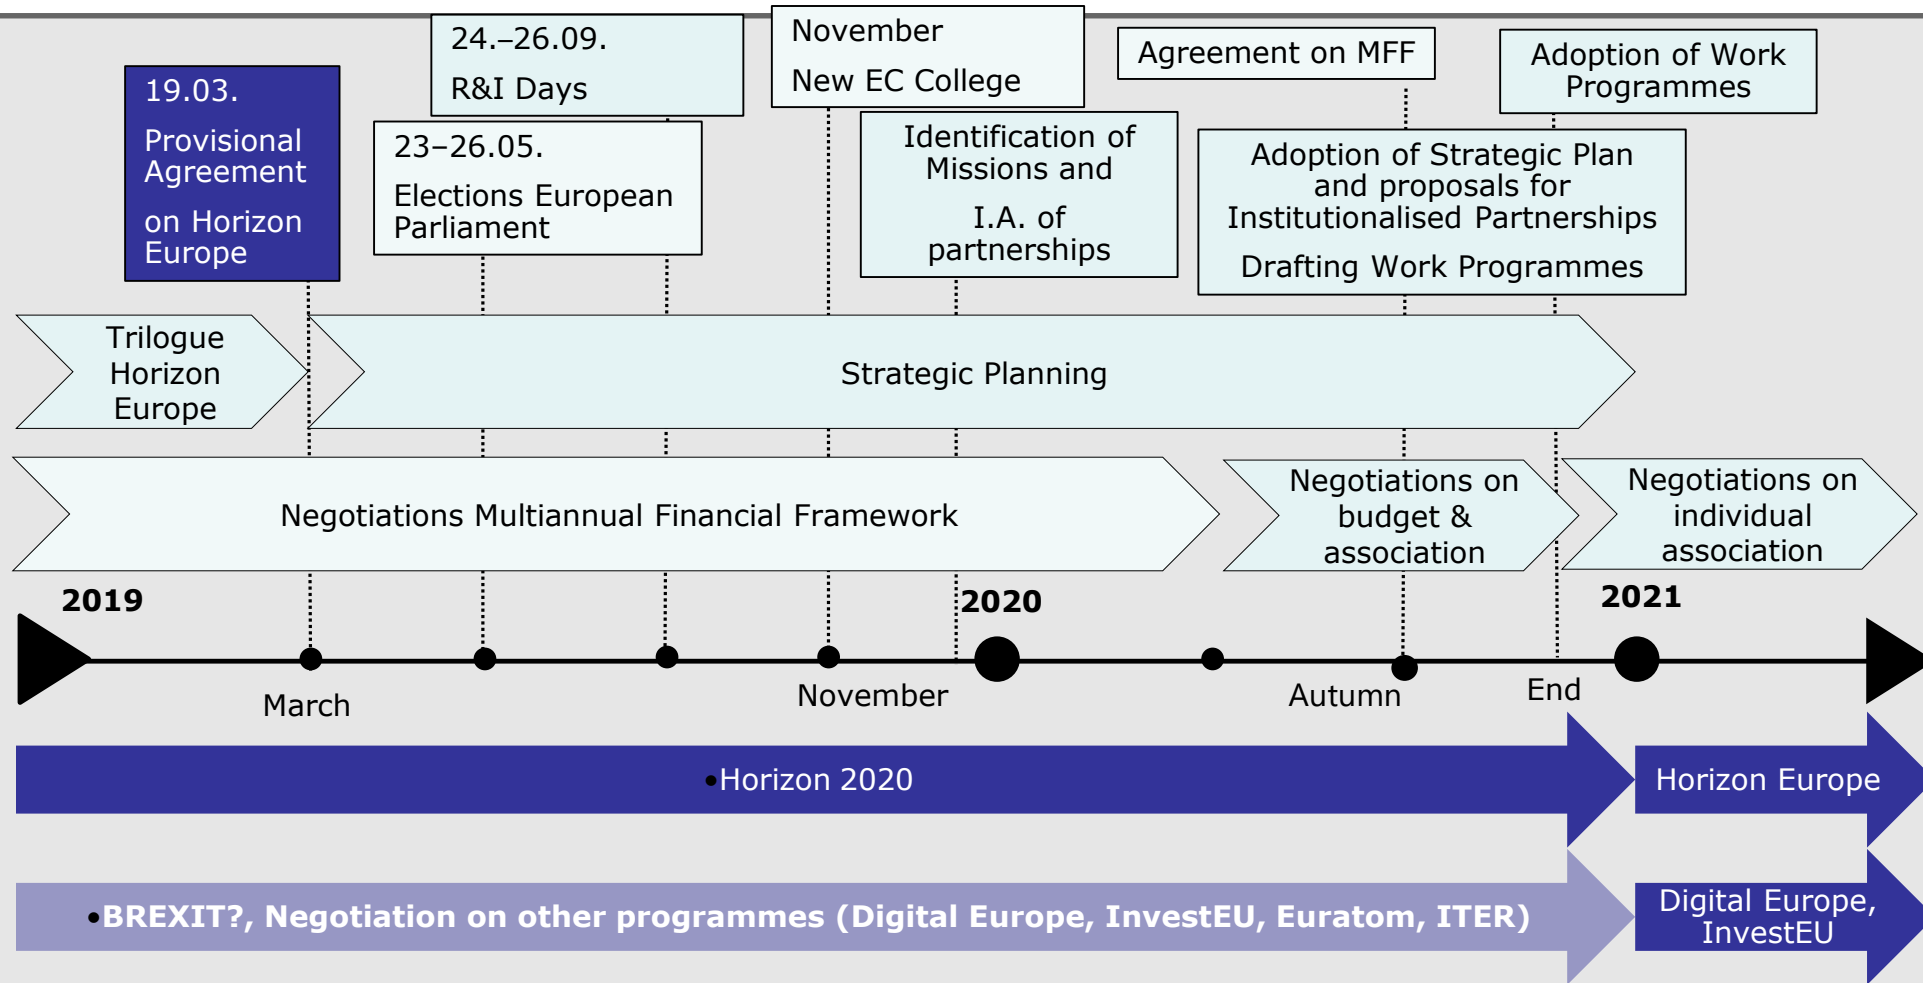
19.03.

Provisional Agreement

on Horizon Europe

24.–26.09.

R&I Days

23–26.05.

Elections European Parliament

November

New EC College

Identification of Missions and

I.A. of partnerships

Agreement on MFF

Adoption of Strategic Plan and proposals for Institutionalised Partnerships

Drafting Work Programmes

Adoption of Work Programmes

Trilogue Horizon Europe

Strategic Planning

Negotiations Multiannual Financial Framework

Negotiations on budget & association

Negotiations on individual association

2019

2020

2021

March

November

Autumn

End

•Horizon 2020

Horizon Europe

•BREXIT?, Negotiation on other programmes (Digital Europe, InvestEU, Euratom, ITER)

Digital Europe, InvestEU